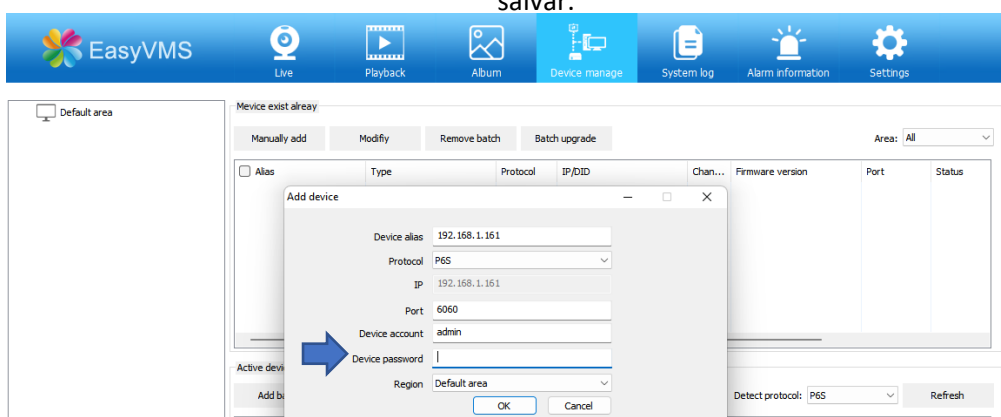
salvar.

EasyVMS

Live
Playback
Album
Device manage
System log
Alarm information
Settings

Default area

Device exist alreay

Manually add
Modifiy
Remove batch
Batch upgrade

Area: All

| Alias | Type | Protocol | IP/DID | Chan... | Firmware version | Port | Status |
|---|---|---|---|---|---|---|---|

Add device

Device alias 192.168.1.161
Protocol P6S
IP 192.168.1.161
Port 6060
Device account admin
Device password
Region Default area

OK
Cancel

Active devi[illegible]

Add b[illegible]

Detect protocol: P6S

Refresh